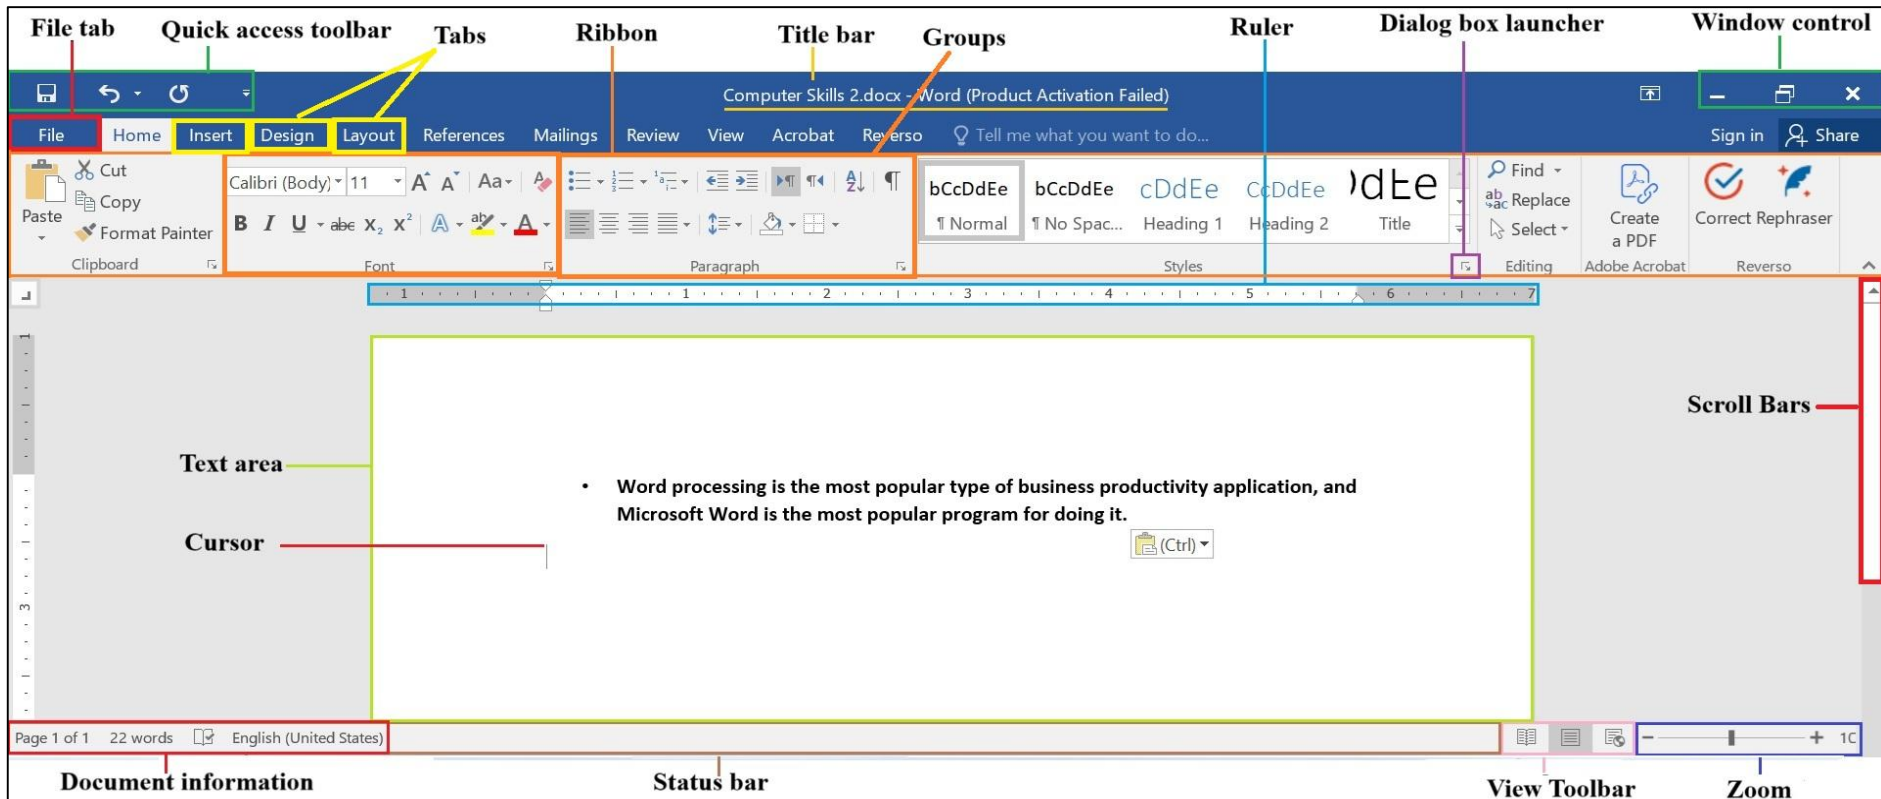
File tab
Quick access toolbar
Tabs
Ribbon
Title bar
Groups
Ruler
Dialog box launcher
Window control

Computer Skills 2.docx - Word (Product Activation Failed)

File Home Insert Design Layout References Mailings Review View Acrobat Reverso Tell me what you want to do... Sign in Share

Paste
Cut
Copy
Format Painter
Clipboard

Calibri (Body) 11
B I U abc $X_2$ $X^2$
Font

Paragraph

bCcDdEe ¶ Normal
bCcDdEe ¶ No Spac...
cDdEe Heading 1
CcDdEe Heading 2
dEe Title
Styles

Find
Replace
Select
Editing

Create a PDF
Adobe Acrobat

Correct Rephraser
Reverso

1 2 3 4 5 6 7

Scroll Bars

Text area

Cursor

• Word processing is the most popular type of business productivity application, and Microsoft Word is the most popular program for doing it.

(Ctrl)

Page 1 of 1 22 words English (United States)

Document information
Status bar
View Toolbar
Zoom